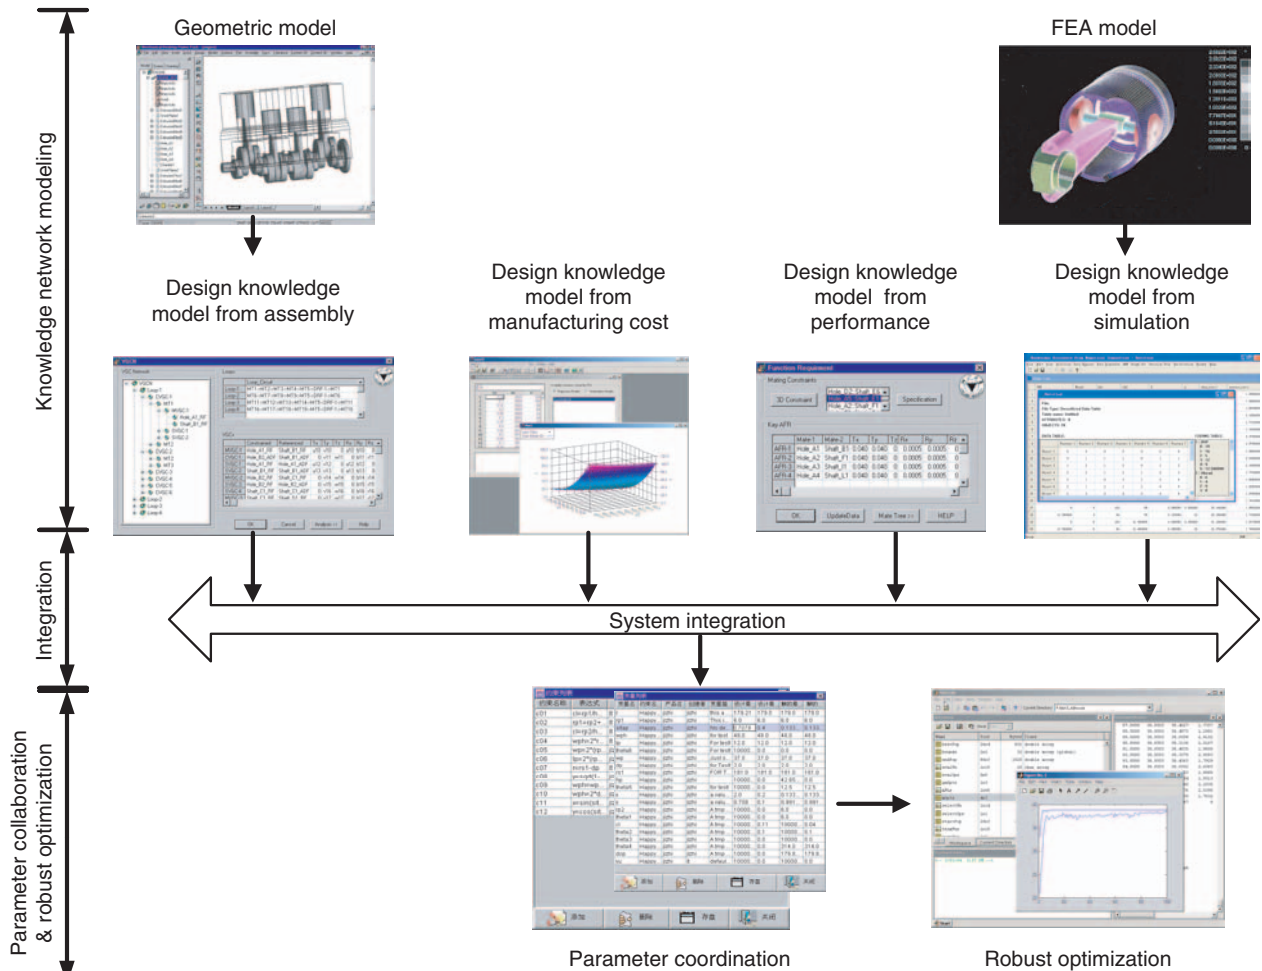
Knowledge network modeling

Integration

Parameter collaboration & robust optimization

Geometric model

FEA model

Design knowledge model from assembly

Design knowledge model from manufacturing cost

Design knowledge model from performance

Design knowledge model from simulation

System integration

Parameter coordination

Robust optimization